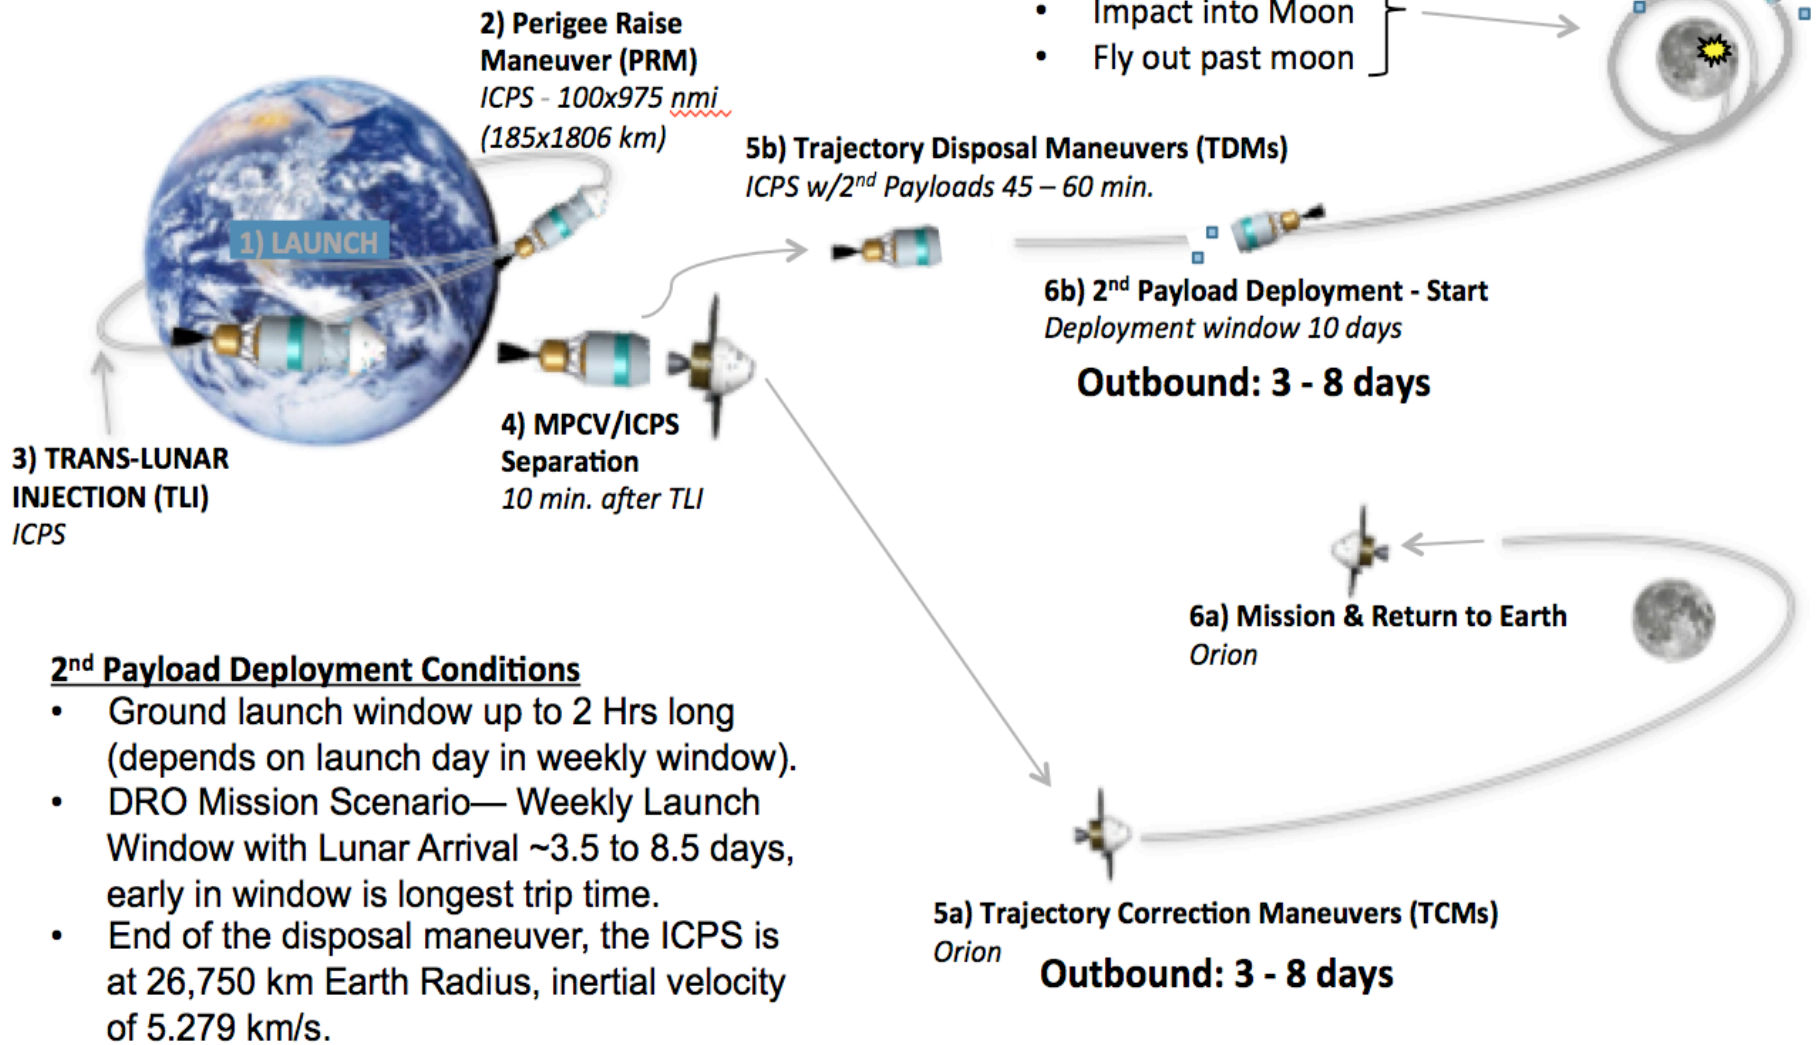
2) Perigee Raise Maneuver (PRM)
ICPS - 100x975 nmi
(185x1806 km)

• Impact into Moon
• Fly out past moon

5b) Trajectory Disposal Maneuvers (TDMs)
ICPS w/2$^{nd}$ Payloads 45 – 60 min.

1) LAUNCH

6b) 2$^{nd}$ Payload Deployment - Start
Deployment window 10 days

Outbound: 3 - 8 days

3) TRANS-LUNAR INJECTION (TLI)
ICPS

4) MPCV/ICPS Separation
10 min. after TLI

6a) Mission & Return to Earth
Orion

2$^{nd}$ Payload Deployment Conditions
• Ground launch window up to 2 Hrs long (depends on launch day in weekly window).
• DRO Mission Scenario— Weekly Launch Window with Lunar Arrival ~3.5 to 8.5 days, early in window is longest trip time.
• End of the disposal maneuver, the ICPS is at 26,750 km Earth Radius, inertial velocity of 5.279 km/s.

5a) Trajectory Correction Maneuvers (TCMs)
Orion

Outbound: 3 - 8 days